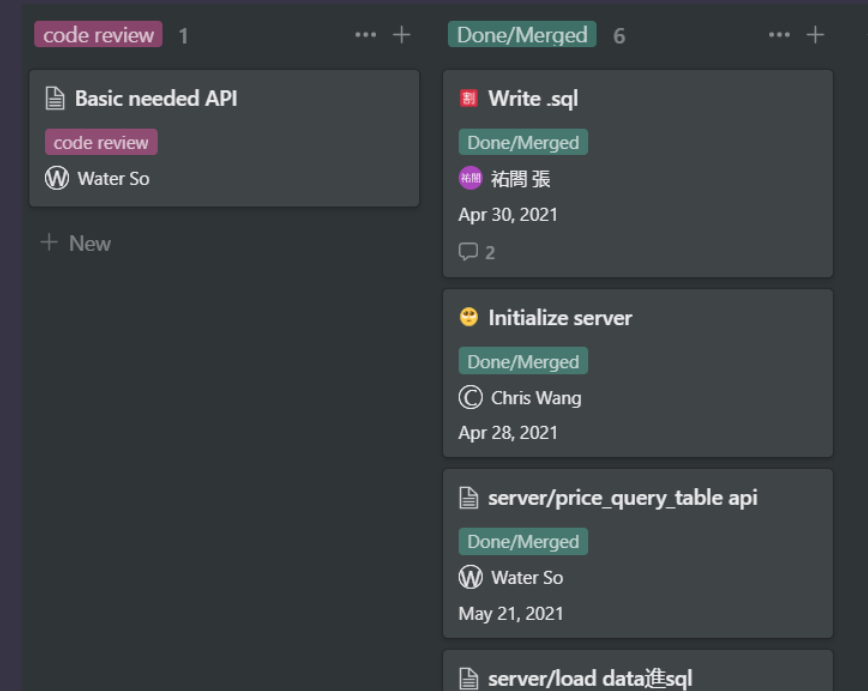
code review 1 ··· +

Basic needed API

code review

Water So

+ New

Done/Merged 6 ··· +

割 Write .sql

Done/Merged

祐閒 祐閒 張

Apr 30, 2021

2

Initialize server

Done/Merged

Chris Wang

Apr 28, 2021

server/price_query_table api

Done/Merged

Water So

May 21, 2021

server/load data進sql